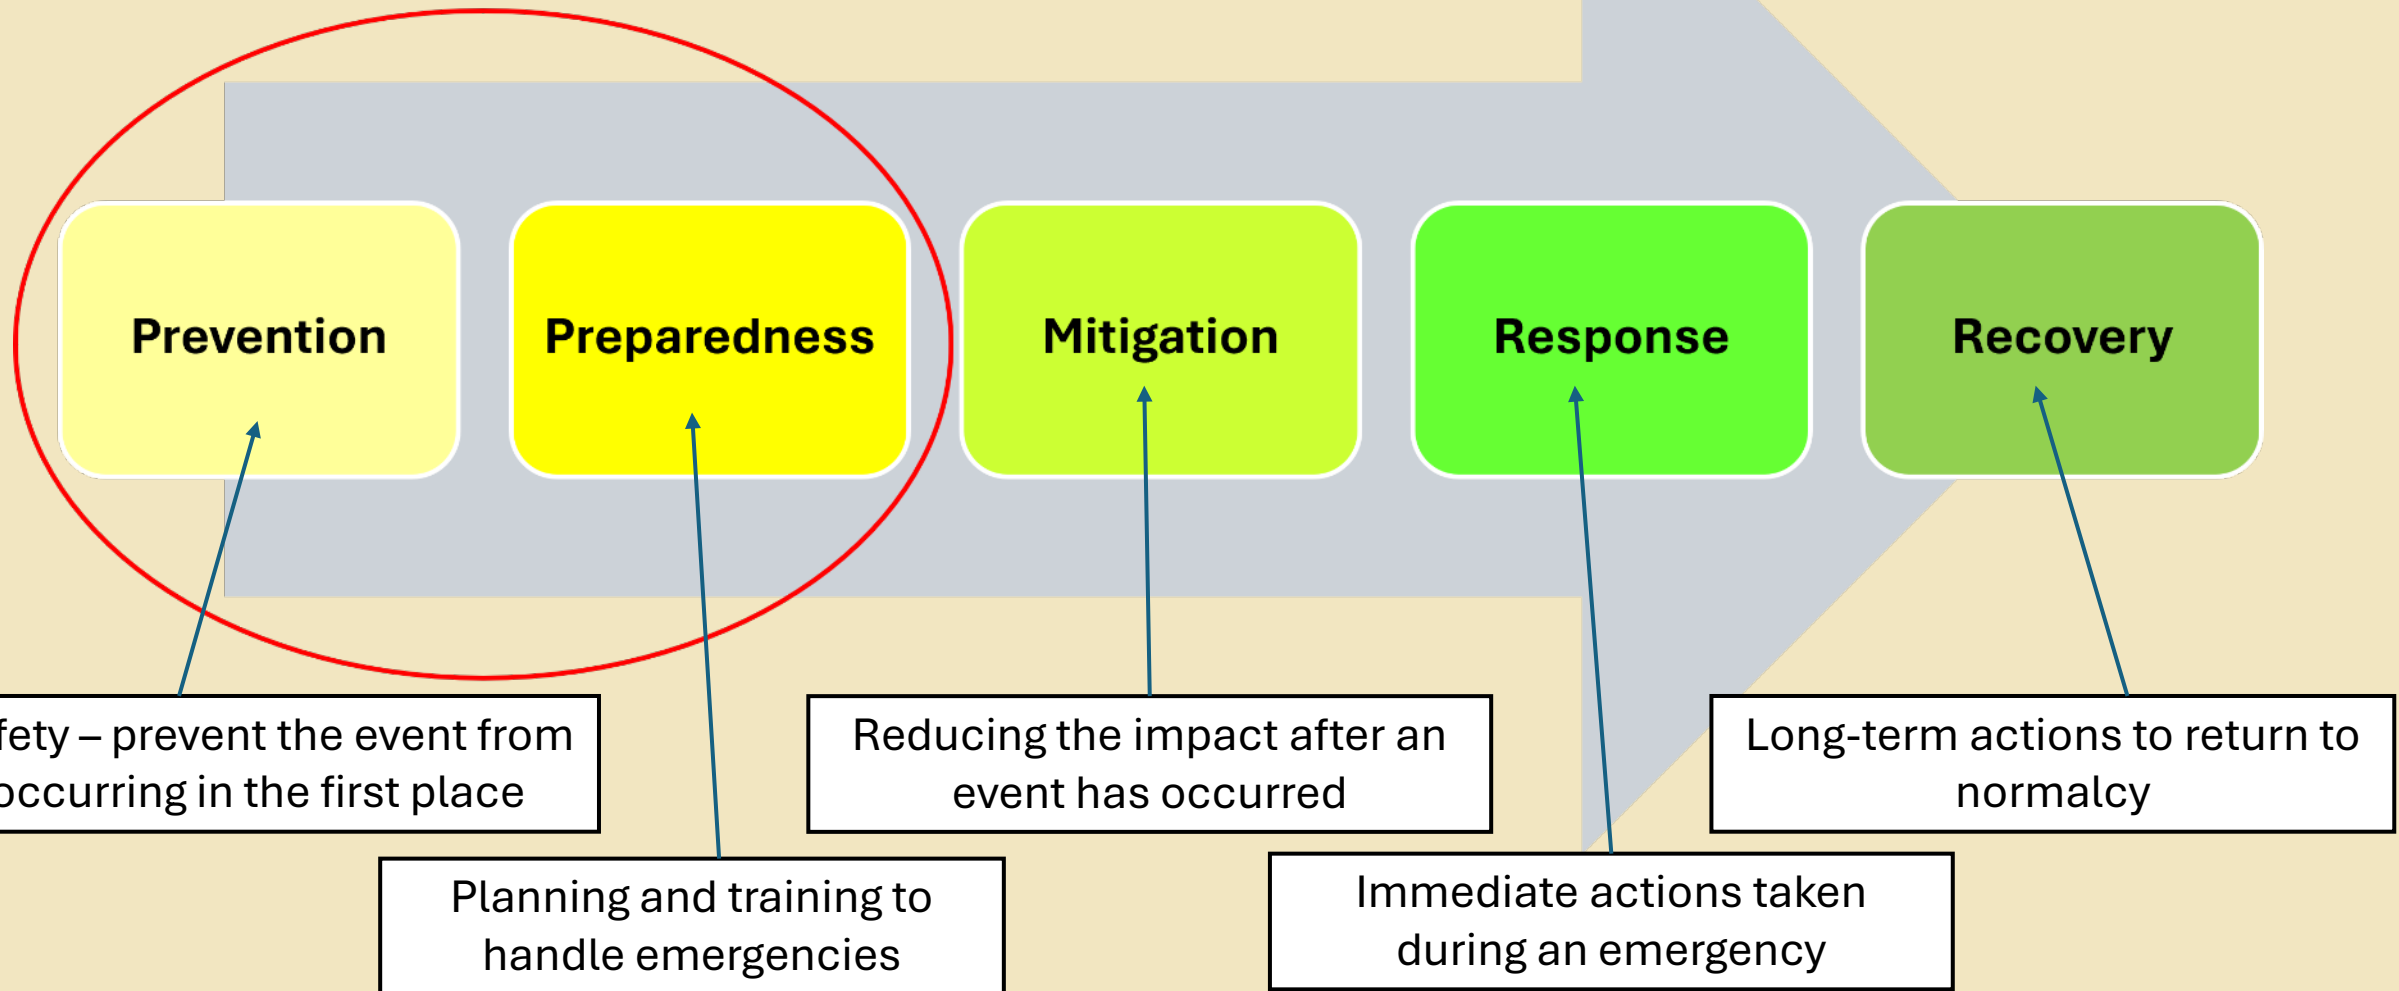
Prevention

Preparedness

Mitigation

Response

Recovery

fety – prevent the event from occurring in the first place

Planning and training to handle emergencies

Reducing the impact after an event has occurred

Immediate actions taken during an emergency

Long-term actions to return to normalcy